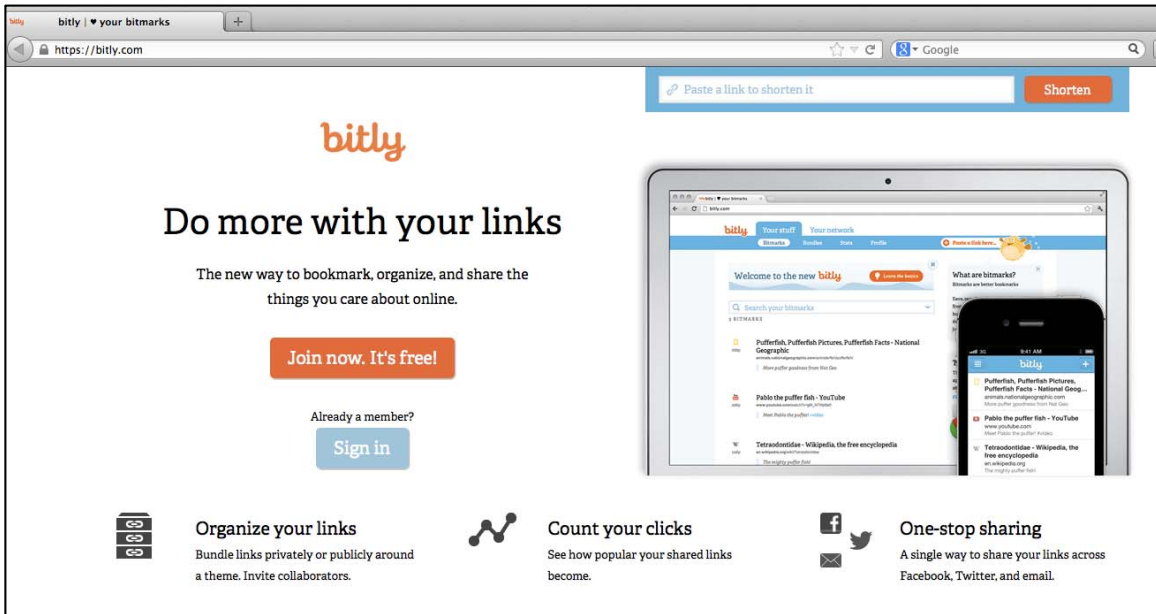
bitly | ♥ your bitmarks

https://bitly.com

Google

Paste a link to shorten it

Shorten

bitly

Do more with your links

The new way to bookmark, organize, and share the things you care about online.

Join now. It's free!

Already a member?

Sign in

bitly | ♥ your bitmarks

bitly.com

bitly Your stuff Your network

Bitmarks Bundles Stats Profile

Paste a link here...

Welcome to the new bitly

Learn the basics

What are bitmarks?

Bitmarks are better bookmarks

Search your bitmarks

3 BITMARKS

Pufferfish, Pufferfish Pictures, Pufferfish Facts - National Geographic

animals.nationalgeographic.com

More puffer goodness from Nat Geo

Pablo the puffer fish - YouTube

www.youtube.com

Meet Pablo the puffer!

Tetraodontidae - Wikipedia, the free encyclopedia

en.wikipedia.org

The mighty puffer fish

9:41 AM

bitly

Pufferfish, Pufferfish Pictures, Pufferfish Facts - National Geog...

animals.nationalgeographic.com

More puffer goodness from Nat Geo

Pablo the puffer fish – YouTube

www.youtube.com

Meet Pablo the puffer! Video

Tetraodontidae - Wikipedia, the free encyclopedia

en.wikipedia.org

The mighty puffer fish

Organize your links

Bundle links privately or publicly around a theme. Invite collaborators.

Count your clicks

See how popular your shared links become.

One-stop sharing

A single way to share your links across Facebook, Twitter, and email.